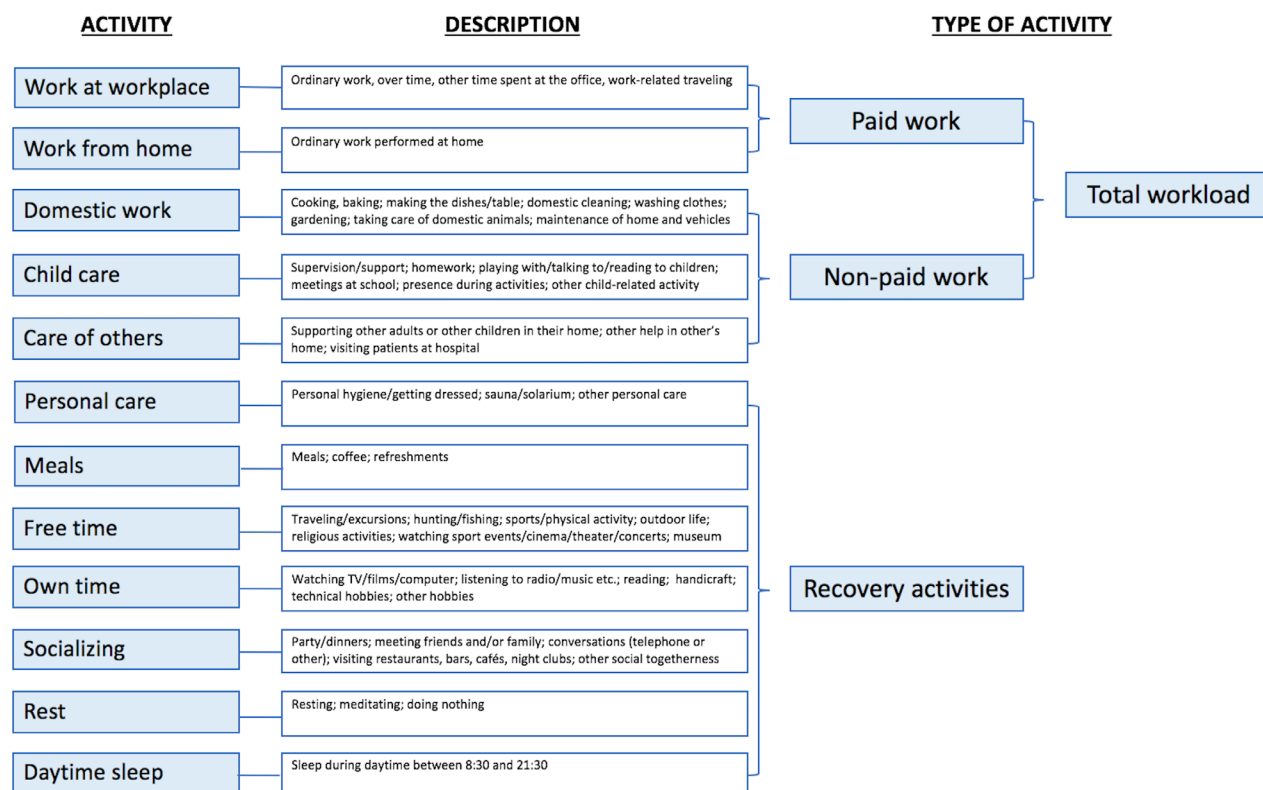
ACTIVITY

DESCRIPTION

TYPE OF ACTIVITY

Work at workplace

Ordinary work, over time, other time spent at the office, work-related traveling

Work from home

Ordinary work performed at home

Paid work

Domestic work

Cooking, baking; making the dishes/table; domestic cleaning; washing clothes; gardening; taking care of domestic animals; maintenance of home and vehicles

Total workload

Child care

Supervision/support; homework; playing with/talking to/reading to children; meetings at school; presence during activities; other child-related activity

Non-paid work

Care of others

Supporting other adults or other children in their home; other help in other's home; visiting patients at hospital

Personal care

Personal hygiene/getting dressed; sauna/solarium; other personal care

Meals

Meals; coffee; refreshments

Free time

Traveling/excursions; hunting/fishing; sports/physical activity; outdoor life; religious activities; watching sport events/cinema/theater/concerts; museum

Own time

Watching TV/films/computer; listening to radio/music etc.; reading; handicraft; technical hobbies; other hobbies

Recovery activities

Socializing

Party/dinners; meeting friends and/or family; conversations (telephone or other); visiting restaurants, bars, cafés, night clubs; other social togetherness

Rest

Resting; meditating; doing nothing

Daytime sleep

Sleep during daytime between 8:30 and 21:30